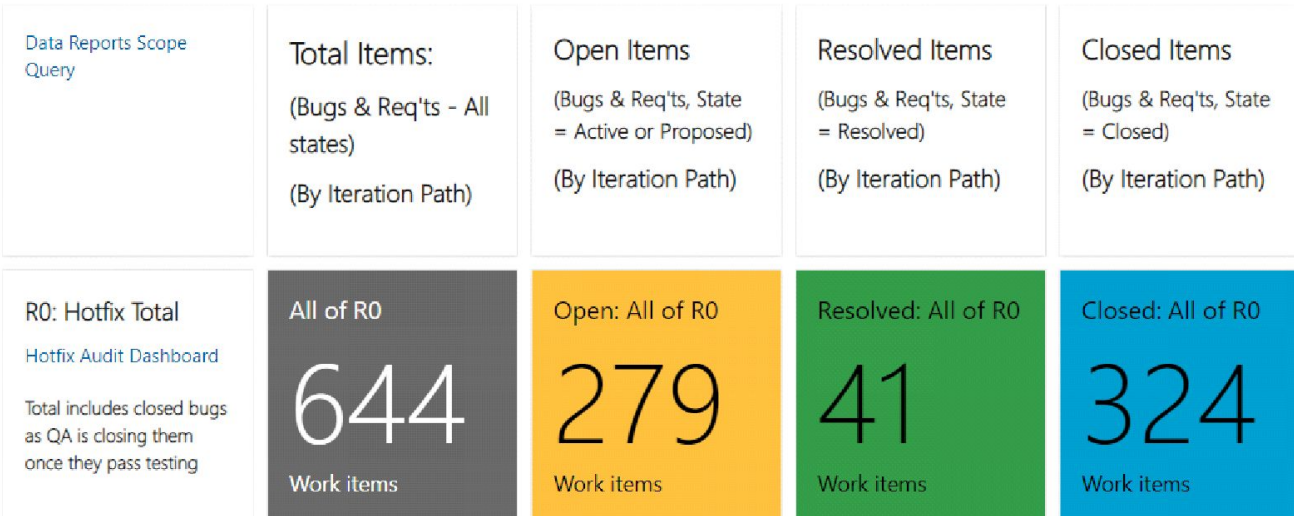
Data Reports Scope Query

Total Items:

(Bugs & Req'ts - All states)

(By Iteration Path)

Open Items

(Bugs & Req'ts, State = Active or Proposed)

(By Iteration Path)

Resolved Items

(Bugs & Req'ts, State = Resolved)

(By Iteration Path)

Closed Items

(Bugs & Req'ts, State = Closed)

(By Iteration Path)

R0: Hotfix Total

Hotfix Audit Dashboard

Total includes closed bugs as QA is closing them once they pass testing

All of R0

644

Work items

Open: All of R0

279

Work items

Resolved: All of R0

41

Work items

Closed: All of R0

324

Work items